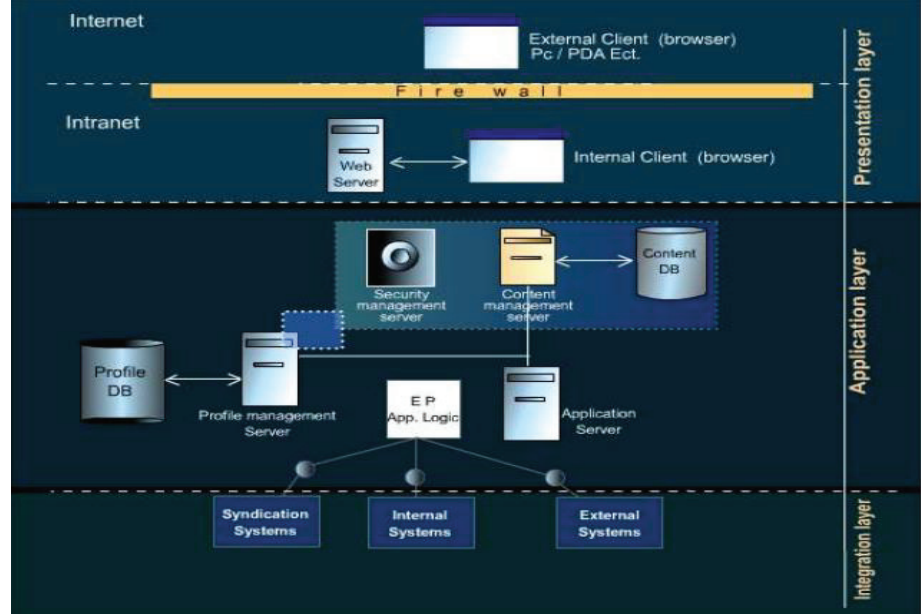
Internet

External Client (browser)
Pc / PDA Ect.

Presentation layer

Fire wall

Intranet

Web Server

Internal Client (browser)

Security management server

Content management server

Content DB

Application layer

Profile DB

Profile management Server

E P App. Logic

Application Server

Syndication Systems

Internal Systems

External Systems

Integration layer